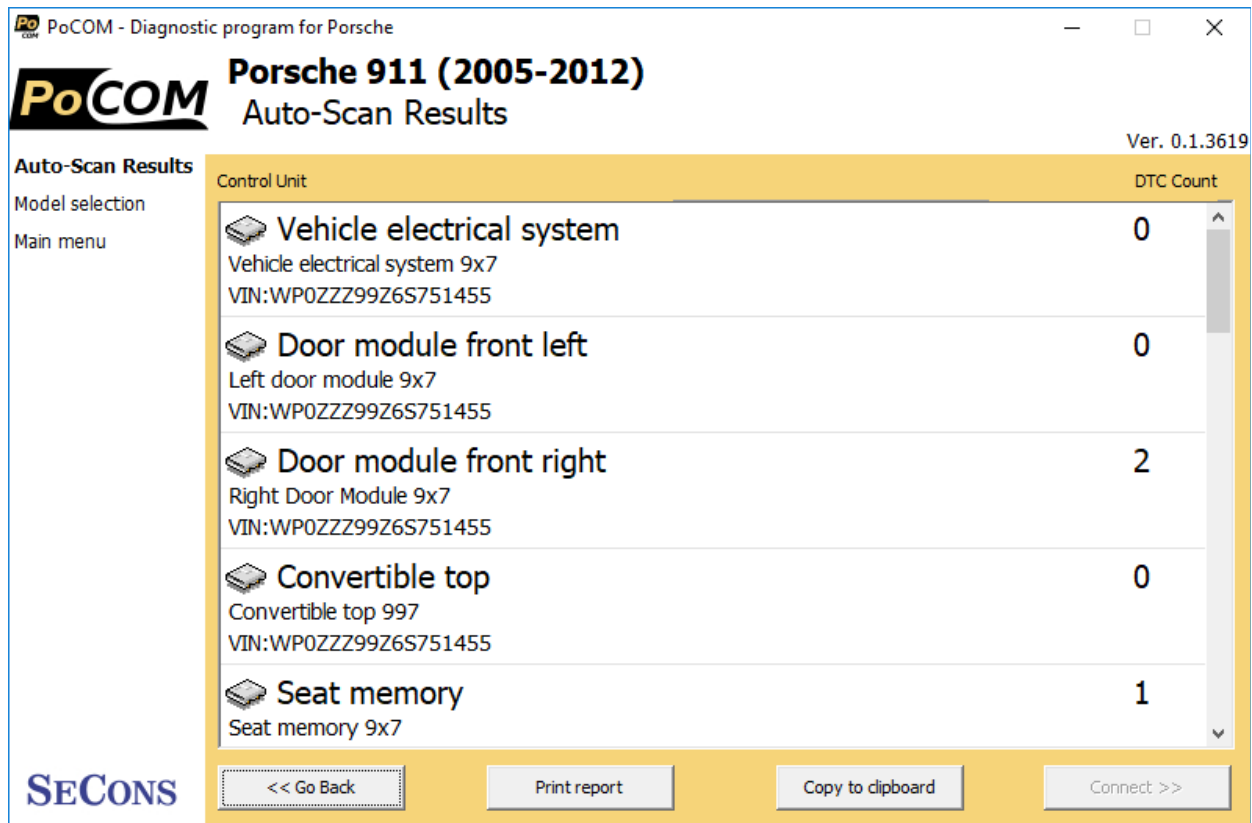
PoCOM - Diagnostic program for Porsche

PoCOM

Porsche 911 (2005-2012)
Auto-Scan Results

Ver. 0.1.3619

Auto-Scan Results
Model selection
Main menu

Control Unit | DTC Count

Vehicle electrical system 0
Vehicle electrical system 9x7
VIN:WP0ZZZ99Z6S751455

Door module front left 0
Left door module 9x7
VIN:WP0ZZZ99Z6S751455

Door module front right 2
Right Door Module 9x7
VIN:WP0ZZZ99Z6S751455

Convertible top 0
Convertible top 997
VIN:WP0ZZZ99Z6S751455

Seat memory 1
Seat memory 9x7

SECONS

<< Go Back
Print report
Copy to clipboard
Connect >>